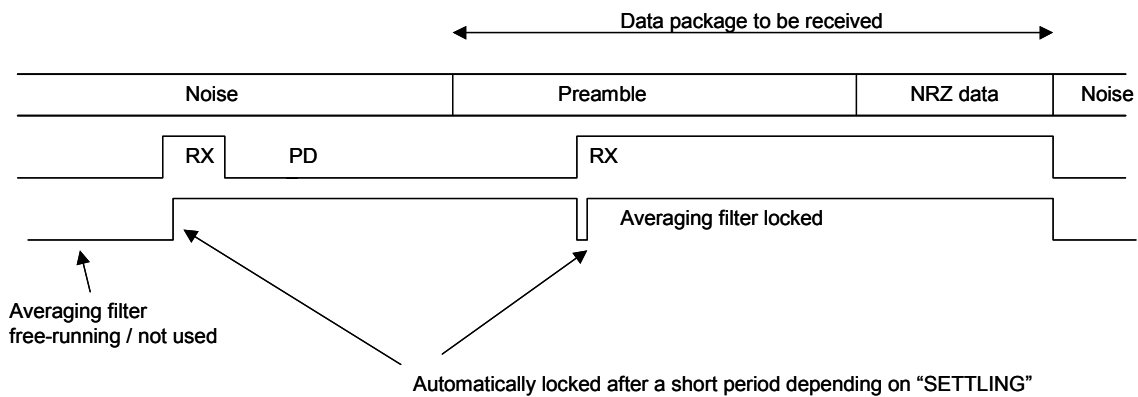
Data package to be received

Noise

Preamble

NRZ data

Noise

RX

PD

RX

Averaging filter locked

Averaging filter free-running / not used

Automatically locked after a short period depending on “SETTLING”